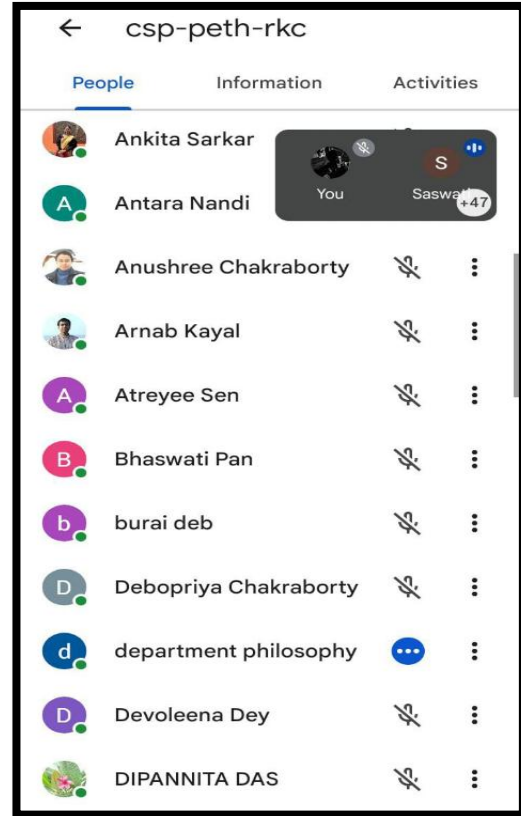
csp-peth-rkc

People Information Activities

Ankita Sarkar

You

S

Saswati

+47

A

Antara Nandi

Anushree Chakraborty

Arnab Kayal

A

Atreyee Sen

B

Bhaswati Pan

b

burai deb

D

Debopriya Chakraborty

d

department philosophy

D

Devoleena Dey

DIPANNITA DAS